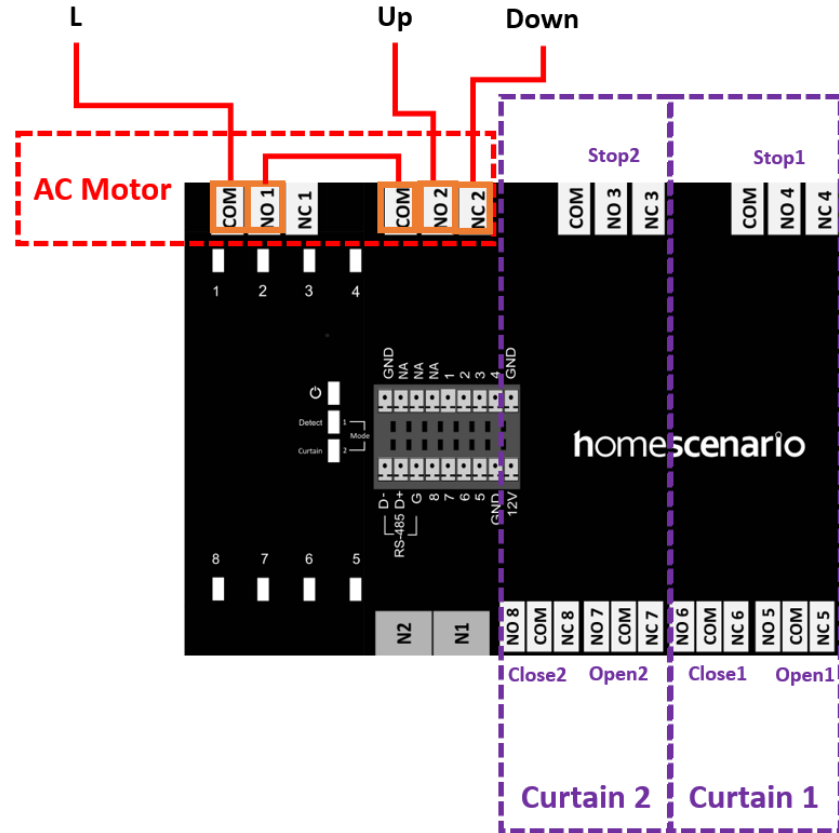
L

Up

Down

AC Motor

COM NO 1 NC 1 COM NO 2 NC 2

Stop2

COM NO 3 NC 3

Stop1

COM NO 4 NC 4

1 2 3 4

GND NA NA NA 1 2 3 4 GND

Detect 1
Curtain 2
Mode

homescenario

D- D+ G 8 7 6 5 GND 12V
RS-485

8 7 6 5

N2 N1

NO 8 COM NC 8 NO 7 COM NC 7 NO 6 COM NC 6 NO 5 COM NC 5

Close2 Open2 Close1 Open1

Curtain 2 Curtain 1